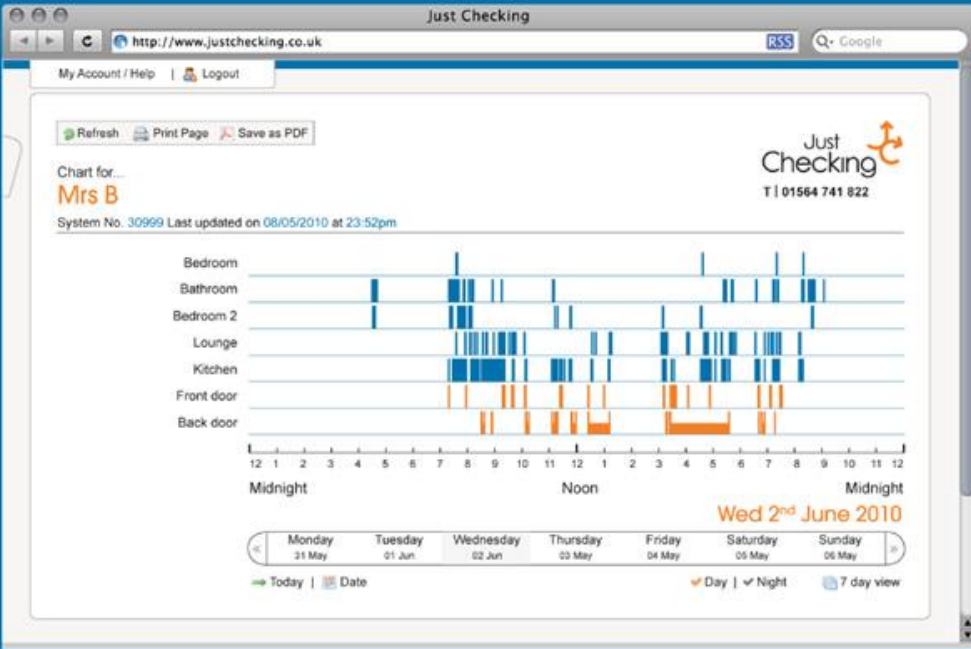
Just Checking

http://www.justchecking.co.uk

RSS

Google

My Account / Help | Logout

Refresh Print Page Save as PDF

Just Checking

T | 01564 741 822

Chart for...

Mrs B

System No. 30999 Last updated on 08/05/2010 at 23:52pm

Bedroom
Bathroom
Bedroom 2
Lounge
Kitchen
Front door
Back door

12 1 2 3 4 5 6 7 8 9 10 11 12 1 2 3 4 5 6 7 8 9 10 11 12

Midnight Noon Midnight

Wed 2nd June 2010

| « | Monday 31 May | Tuesday 01 Jun | Wednesday 02 Jun | Thursday 03 May | Friday 04 May | Saturday 05 May | Sunday 06 May | » |

Today | Date

Day | Night 7 day view